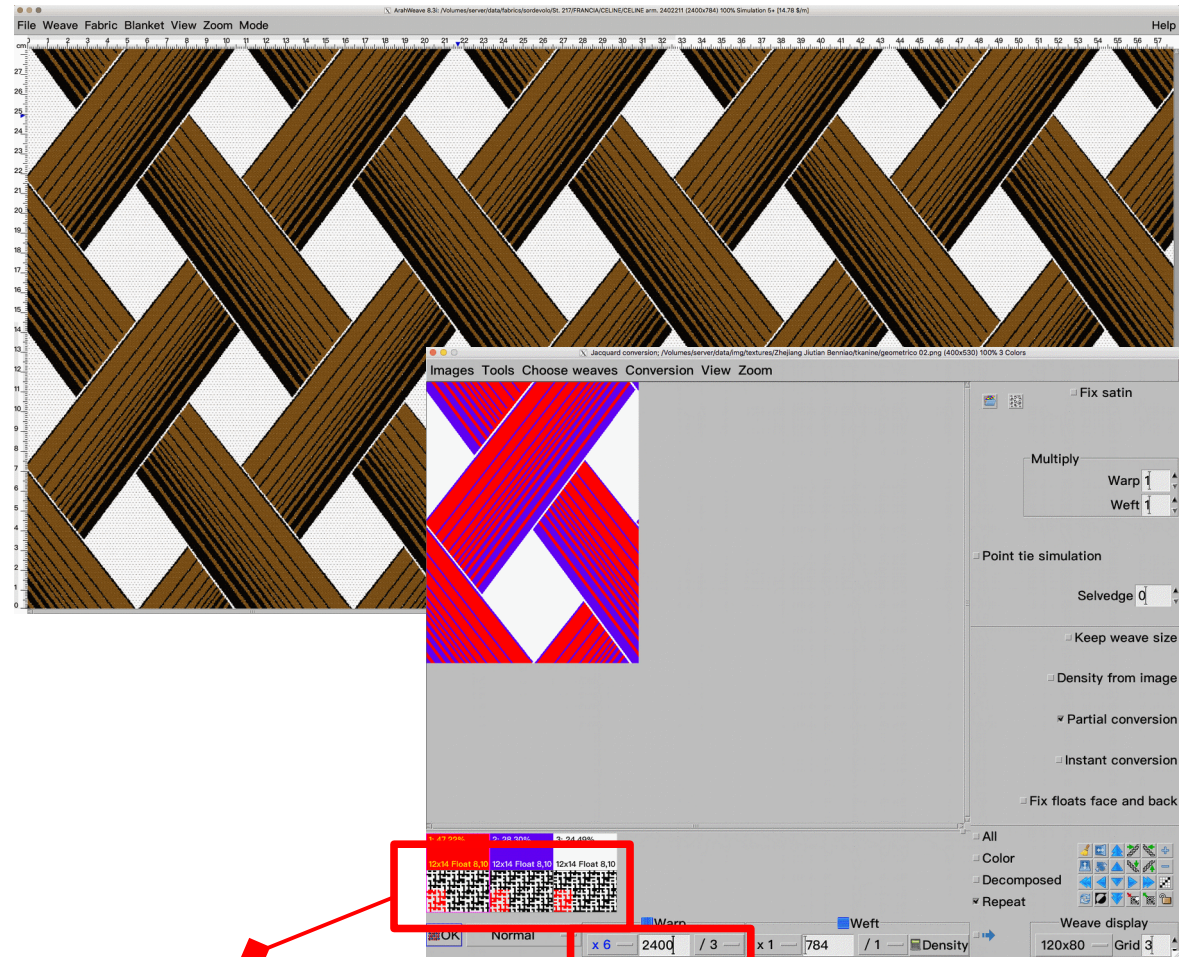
ArahWeave 8.3i: /Volumes/server/data/fabrics/sordevolo/St. 217/FRANCIA/CELINE/CELINE arm. 2402211 (2400x784) 100% Simulation 5+ [14.78 $/m]

File Weave Fabric Blanket View Zoom Mode Help

cm 1 2 3 4 5 6 7 8 9 10 11 12 13 14 15 16 17 18 19 20 21 22 23 24 25 26 27 28 29 30 31 32 33 34 35 36 37 38 39 40 41 42 43 44 45 46 47 48 49 50 51 52 53 54 55 56 57

27 26 25 24 23 22 21 20 19 18 17 16 15 14 13 12 11 10 9 8 7 6 5 4 3 2 1 0

Jacquard conversion; /Volumes/server/data/img/textures/Zhejiang Jiutian Benniao/tkanine/geometrico 02.png (400x530) 100% 3 Colors

Images Tools Choose weaves Conversion View Zoom

Fix satin

Multiply
Warp 1
Weft 1

Point tie simulation

Selvedge 0

Keep weave size

Density from image

Partial conversion

Instant conversion

Fix floats face and back

1: 47.22% 2: 28.30% 3: 24.49%

12x14 Float 8,10 12x14 Float 8,10 12x14 Float 8,10

All
Color
Decomposed
Repeat

OK Normal

Warp Weft

x 6 2400 / 3 x 1 784 / 1 Density

Weave display
120x80 Grid 3